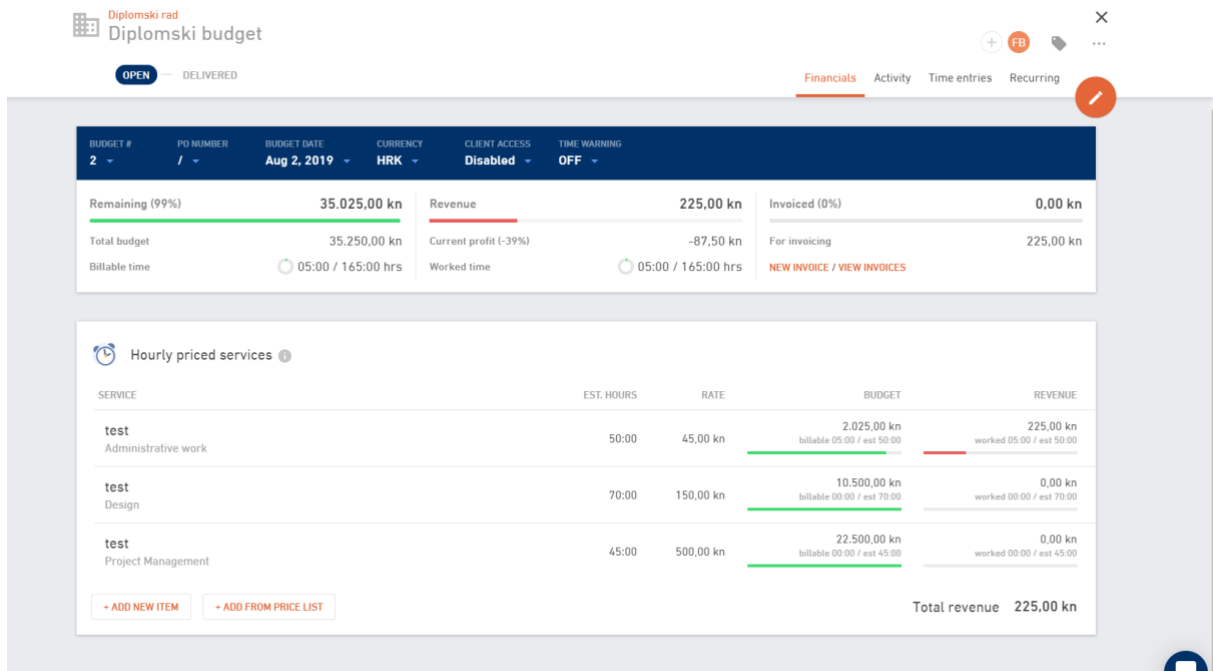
Diplomski rad
Diplomski budget

FB

OPEN — DELIVERED

Financials Activity Time entries Recurring

| BUDGET # | PO NUMBER | BUDGET DATE | CURRENCY | CLIENT ACCESS | TIME WARNING |
|---|---|---|---|---|---|
| 2 | / | Aug 2, 2019 | HRK | Disabled | OFF |

Remaining (99%) 35.025,00 kn
Total budget 35.250,00 kn
Billable time 05:00 / 165:00 hrs

Revenue 225,00 kn
Current profit (-39%) -87,50 kn
Worked time 05:00 / 165:00 hrs

Invoiced (0%) 0,00 kn
For invoicing 225,00 kn
NEW INVOICE / VIEW INVOICES

Hourly priced services

| SERVICE | EST. HOURS | RATE | BUDGET | REVENUE |
|---|---|---|---|---|
| test<br>Administrative work | 50:00 | 45,00 kn | 2.025,00 kn<br>billable 05:00 / est 50:00 | 225,00 kn<br>worked 05:00 / est 50:00 |
| test<br>Design | 70:00 | 150,00 kn | 10.500,00 kn<br>billable 00:00 / est 70:00 | 0,00 kn<br>worked 00:00 / est 70:00 |
| test<br>Project Management | 45:00 | 500,00 kn | 22.500,00 kn<br>billable 00:00 / est 45:00 | 0,00 kn<br>worked 00:00 / est 45:00 |

+ ADD NEW ITEM + ADD FROM PRICE LIST

Total revenue 225,00 kn